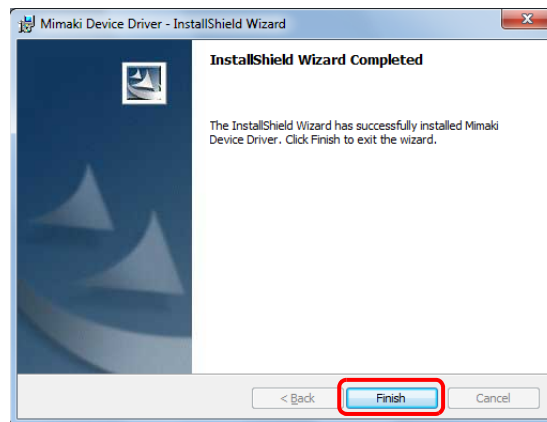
Mimaki Device Driver - InstallShield Wizard

InstallShield Wizard Completed

The InstallShield Wizard has successfully installed Mimaki Device Driver. Click Finish to exit the wizard.

< Back

Finish

Cancel